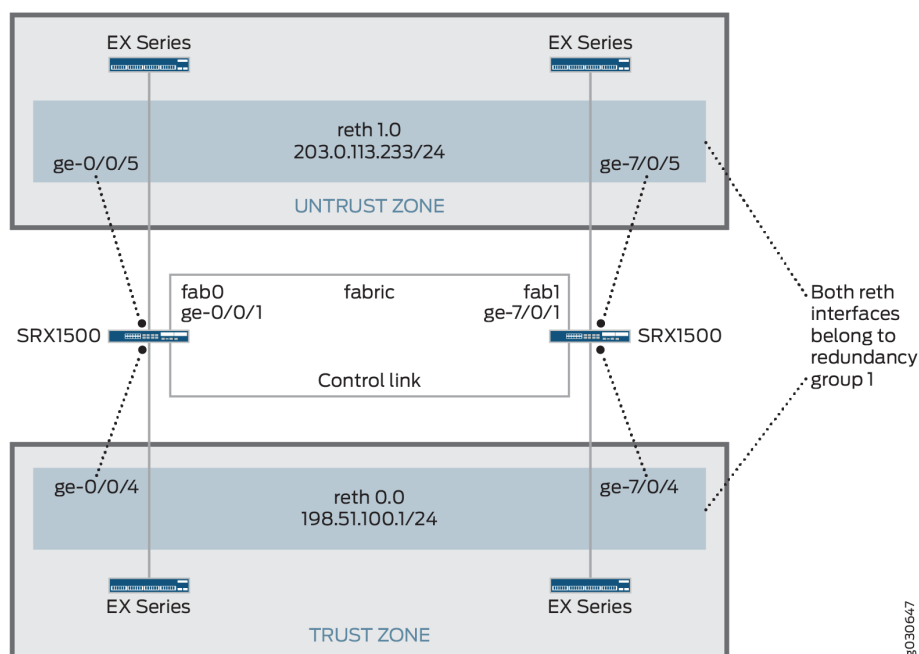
EX Series

EX Series

reth 1.0
203.0.113.233/24

ge-0/0/5

ge-7/0/5

UNTRUST ZONE

fab0
ge-0/0/1

fabric

fab1
ge-7/0/1

SRX1500

SRX1500

Both reth interfaces belong to redundancy group 1

Control link

ge-0/0/4

reth 0.0
198.51.100.1/24

ge-7/0/4

EX Series

EX Series

TRUST ZONE

g030647